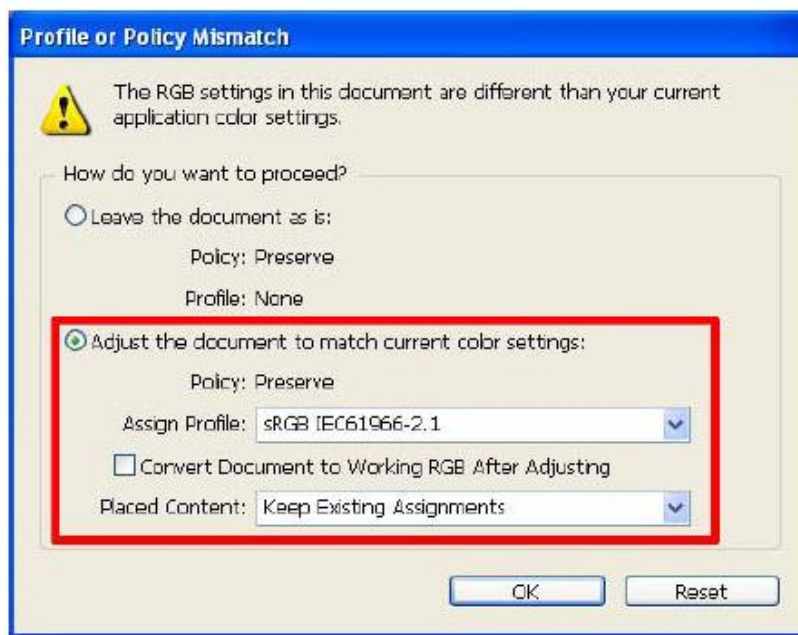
Profile or Policy Mismatch

The RGB settings in this document are different than your current application color settings.

How do you want to proceed?

Leave the document as is:

Policy: Preserve

Profile: None

Adjust the document to match current color settings:

Policy: Preserve

Assign Profile: sRGB IEC61966-2.1

Convert Document to Working RGB After Adjusting

Placed Content: Keep Existing Assignments

OK

Reset